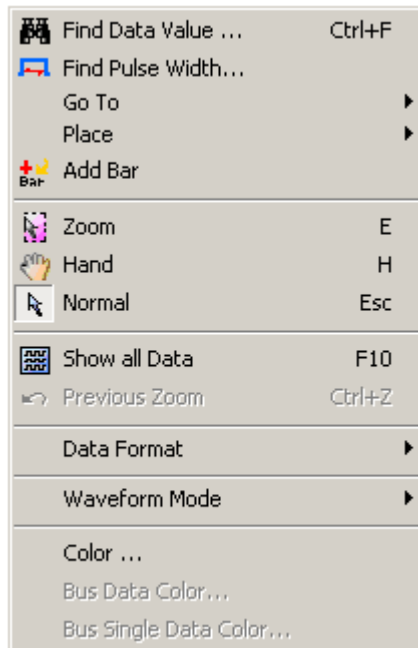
Find Data Value ... Ctrl+F
Find Pulse Width...
Go To
Place
Bar Add Bar

Zoom E
Hand H
Normal Esc

Show all Data F10
Previous Zoom Ctrl+Z

Data Format

Waveform Mode

Color ...
Bus Data Color...
Bus Single Data Color...